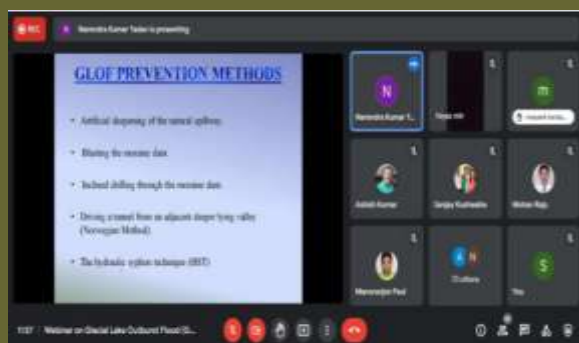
REC

Narendra Kumar Yadav is presenting

GLOF PREVENTION METHODS

• Artificial deepening of the natural spillway

• Blasting the moraine dam

• Inclined drilling through the moraine dam

• Driving a tunnel from an adjacent deeper lying valley (Norwegian Method)

• The hydraulic syphon technique (HST)

N

Narendra Kumar Y...

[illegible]

m

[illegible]

Ashish Kumar

Sanjay Kushwaha

Mohan Raju

Manoranjan Paul

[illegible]

S

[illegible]

11:57 | Webinar on Glacial Lake Outburst Flood (G...